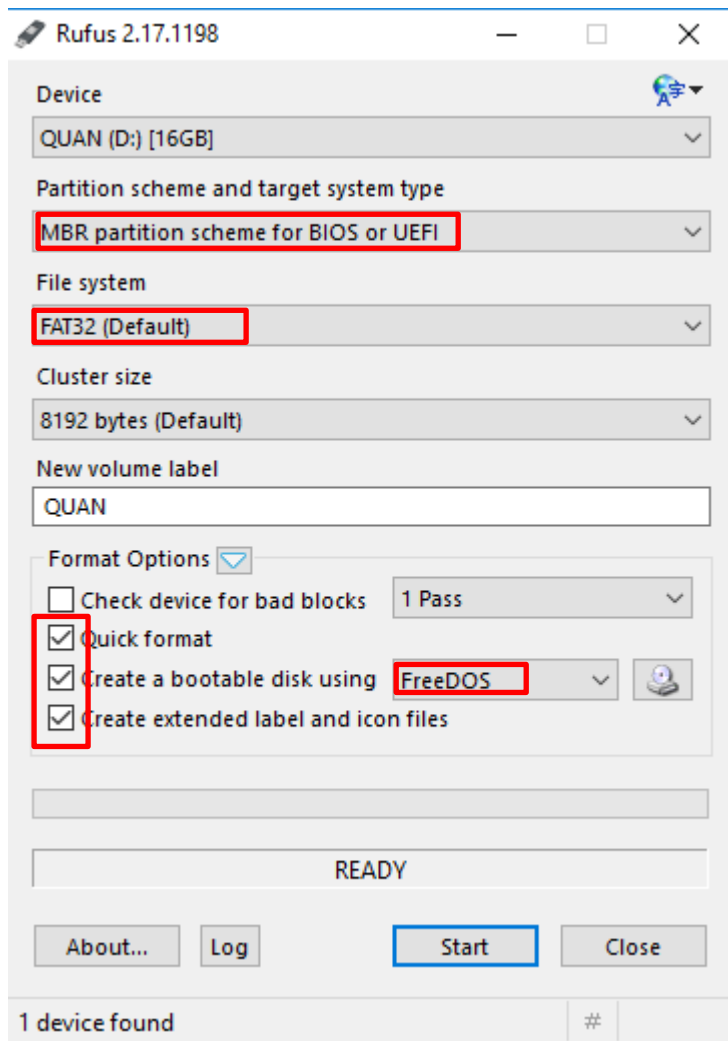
Rufus 2.17.1198

Device

QUAN (D:) [16GB]

Partition scheme and target system type

MBR partition scheme for BIOS or UEFI

File system

FAT32 (Default)

Cluster size

8192 bytes (Default)

New volume label

QUAN

Format Options

Check device for bad blocks

1 Pass

Quick format

Create a bootable disk using

FreeDOS

Create extended label and icon files

READY

About...

Log

Start

Close

1 device found

#